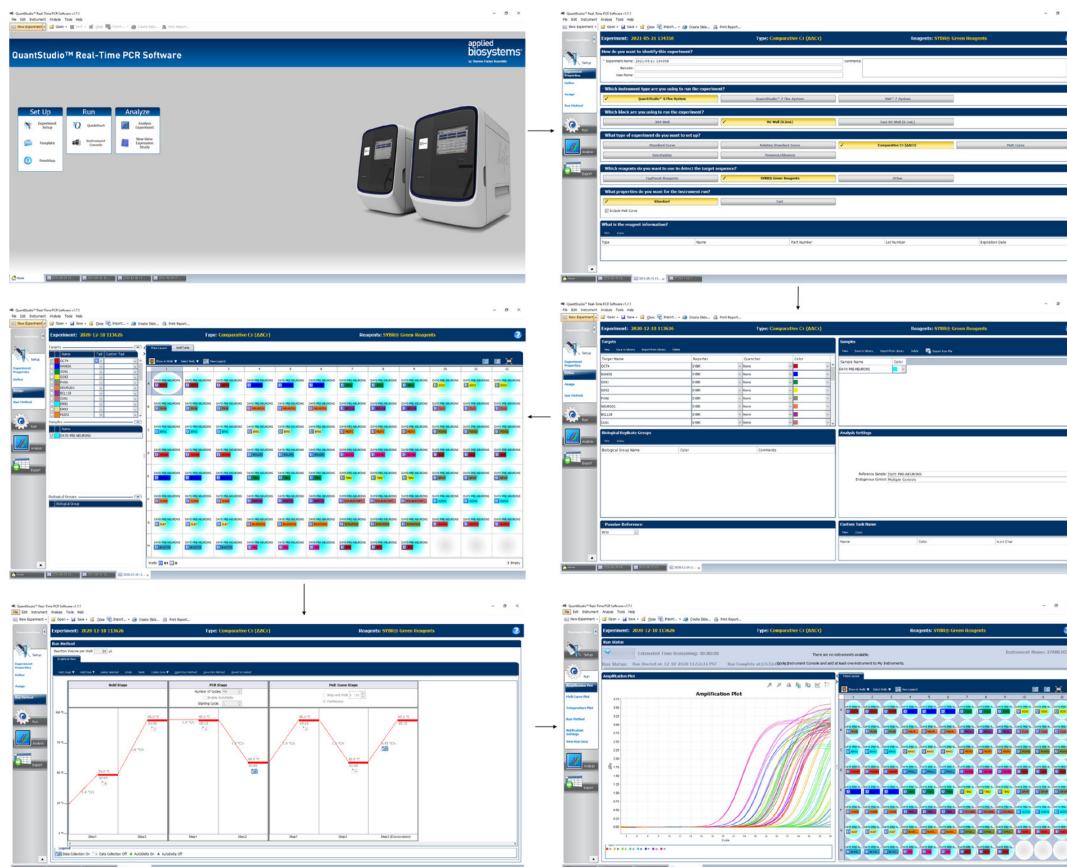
QuantStudio™ Real-Time PCR Software

applied biosystems

Set Up
Experiment Setup
Template
OpenStep

Run
QuantStudio
Instrument Console

Analyze
Analysis Experiment
New Gene Expression Study

Experiment: 2021-05-21 134350
Type: Comparative $C_T$ ($\Delta\Delta C_T$)
Reagents: SYBR® Green Reagents

How do you want to identify this experiment?
Which instrument type are you using to run the experiment?
Which block are you using to run the experiment?
What type of experiment do you want to set up?
Standard Curve
Relative Standard Curve
Comparative $C_T$ ($\Delta\Delta C_T$)
Melt Curve
Genotyping
Presence/Absence
Which reagents do you want to use to detect the target sequence?
TaqMan® Reagents
SYBR® Green Reagents
Other
What properties do you want for the instrument run?
Standard
Fast
Include Melt Curve
What is the reagent information?
Type
Name
Part Number
Lot Number
Expiration Date

Experiment: 2020-12-18 113626
Type: Comparative $C_T$ ($\Delta\Delta C_T$)
Reagents: SYBR® Green Reagents

Targets
Target Name
Reporter
Quencher
Color
SYBR
None
Samples
Sample Name
Biological Replicate Groups
Biological Group Name
Color
Comments
Analysis Settings
Reference Sample
Endogenous Control
Passive Reference
ROX
Custom Task Name
Name
Color
Font Char

Setup
Run
Analysis
Export

Experiment: 2020-12-18 113626
Type: Comparative $C_T$ ($\Delta\Delta C_T$)
Reagents: SYBR® Green Reagents

Run Method
Hold Stage
PCR Stage
Melt Curve Stage
Number of Cycles
Step1
Step2
Step3
Step4 (Dissociation)
Data Collection On
Data Collection Off

Experiment: 2020-12-18 113626
Type: Comparative $C_T$ ($\Delta\Delta C_T$)
Reagents: SYBR® Green Reagents

Run Status
There are no instruments available.
Amplification Plot
Amplification Plot
Cycle